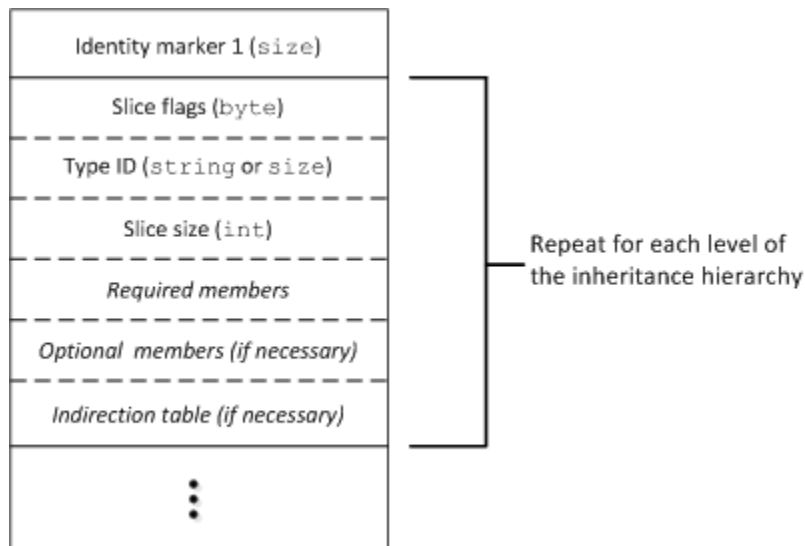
Identity marker 1 (size)

Slice flags (byte)

Type ID (string or size)

Slice size (int)

Required members

Optional members (if necessary)

Indirection table (if necessary)

Repeat for each level of the inheritance hierarchy